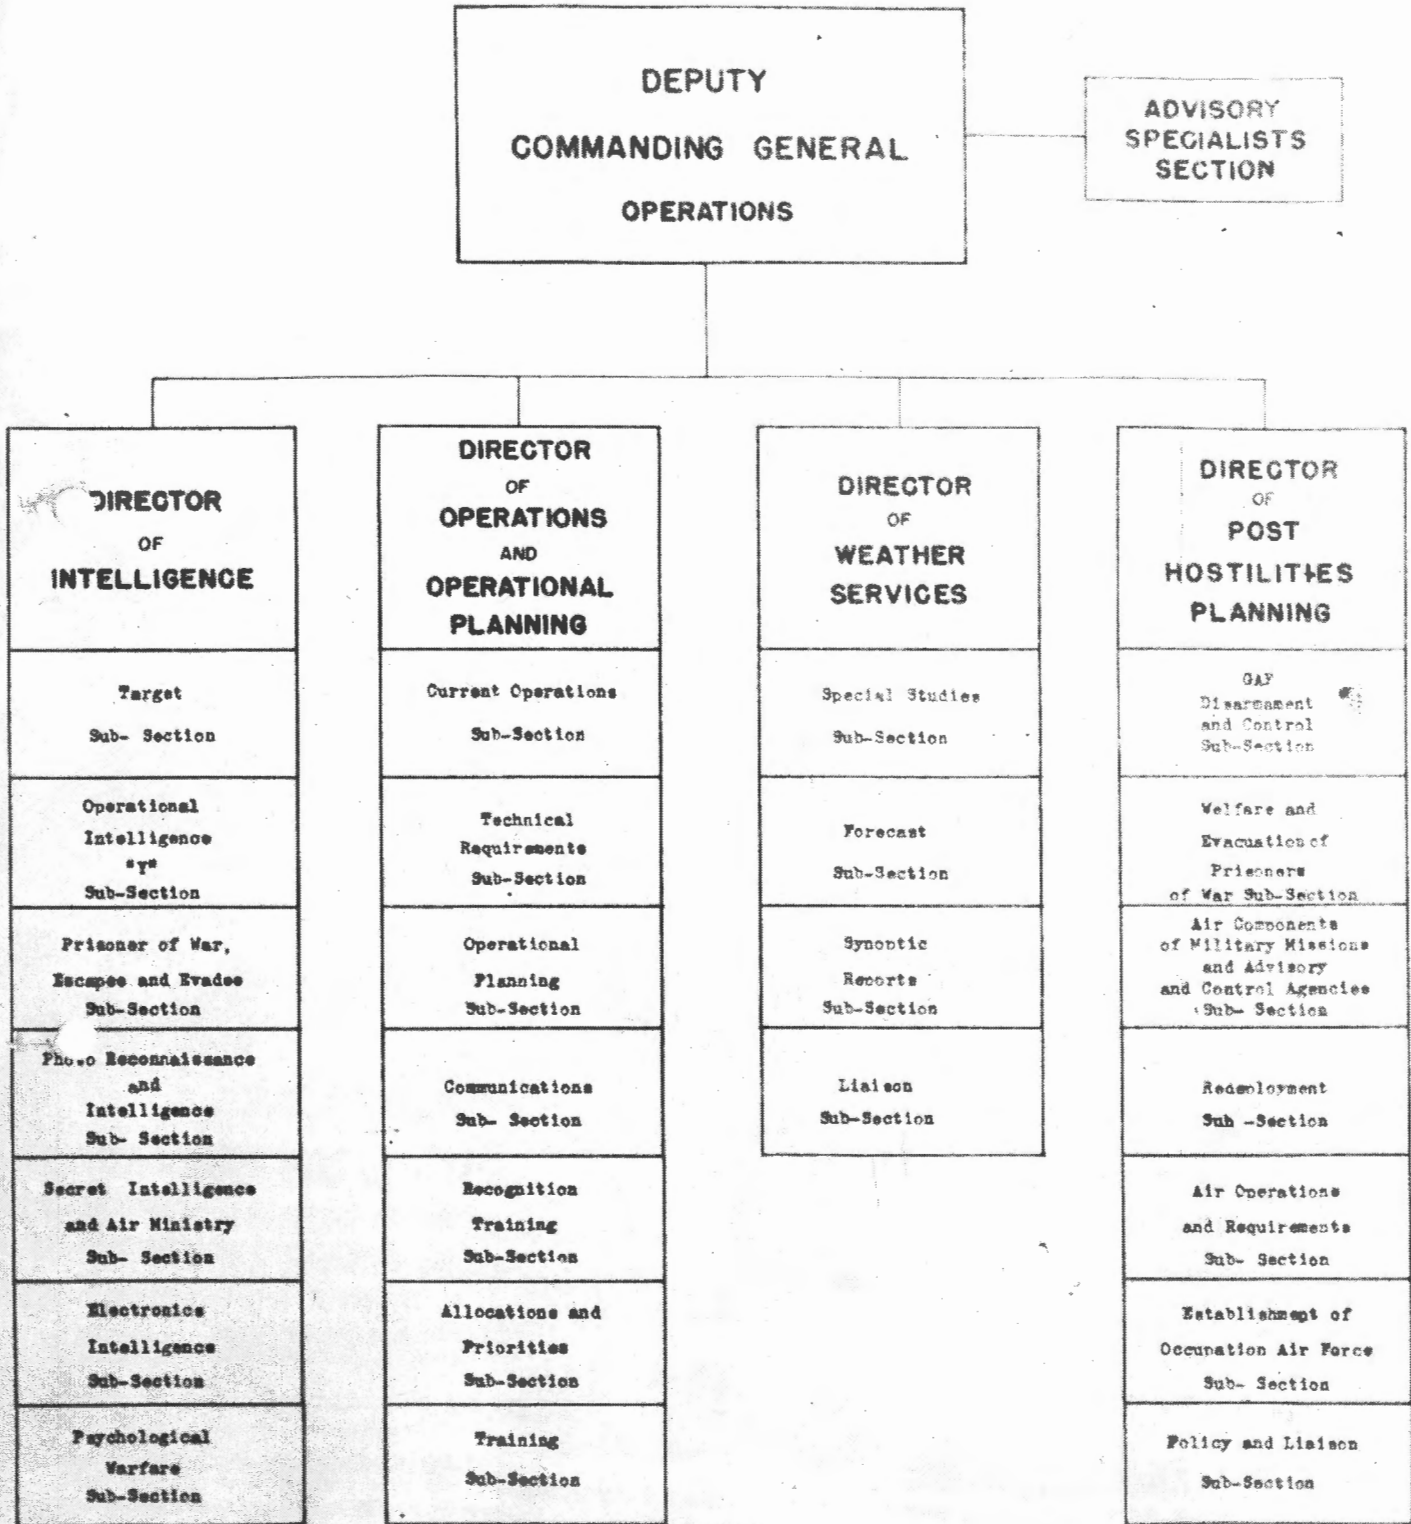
DEPUTY
COMMANDING GENERAL
OPERATIONS

ADVISORY
SPECIALISTS
SECTION

DIRECTOR
OF
INTELLIGENCE

Target
Sub- Section

Operational
Intelligence
"Y"
Sub-Section

Prisoner of War,
Escapee and Evadee
Sub-Section

Pho.o Reconnaissance
and
Intelligence
Sub- Section

Secret Intelligence
and Air Ministry
Sub- Section

Electronics
Intelligence
Sub-Section

Psychological
Warfare
Sub-Section

DIRECTOR
OF
OPERATIONS
AND
OPERATIONAL
PLANNING

Current Operations
Sub-Section

Technical
Requirements
Sub-Section

Operational
Planning
Sub-Section

Communications
Sub- Section

Recognition
Training
Sub-Section

Allocations and
Priorities
Sub-Section

Training
Sub-Section

DIRECTOR
OF
WEATHER
SERVICES

Special Studies
Sub-Section

Forecast
Sub-Section

Synoptic
Reports
Sub-Section

Liaison
Sub-Section

DIRECTOR
OF
POST
HOSTILITIES
PLANNING

GAF
Disarmament
and Control
Sub-Section

Welfare and
Evacuation of
Prisoners
of War Sub-Section

Air Components
of Military Missions
and Advisory
and Control Agencies
Sub- Section

Redeployment
Sub -Section

Air Operations
and Requirements
Sub- Section

Establishment of
Occupation Air Force
Sub- Section

Policy and Liaison
Sub-Section